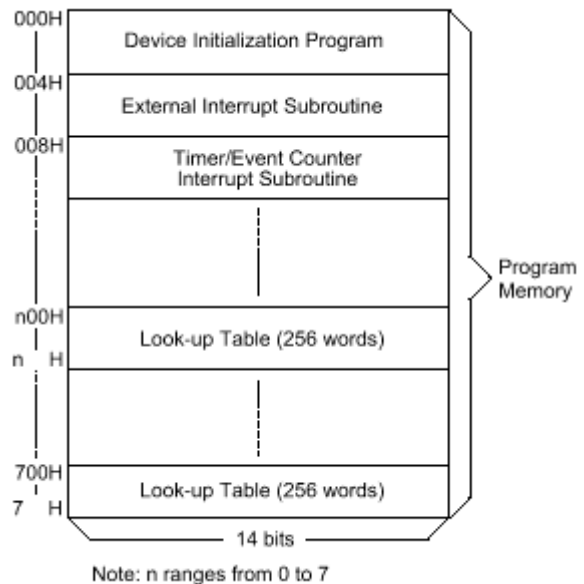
000H

Device Initialization Program

004H

External Interrupt Subroutine

008H

Timer/Event Counter Interrupt Subroutine

Program Memory

n00H

Look-up Table (256 words)

n H

700H

Look-up Table (256 words)

7 H

14 bits

Note: n ranges from 0 to 7